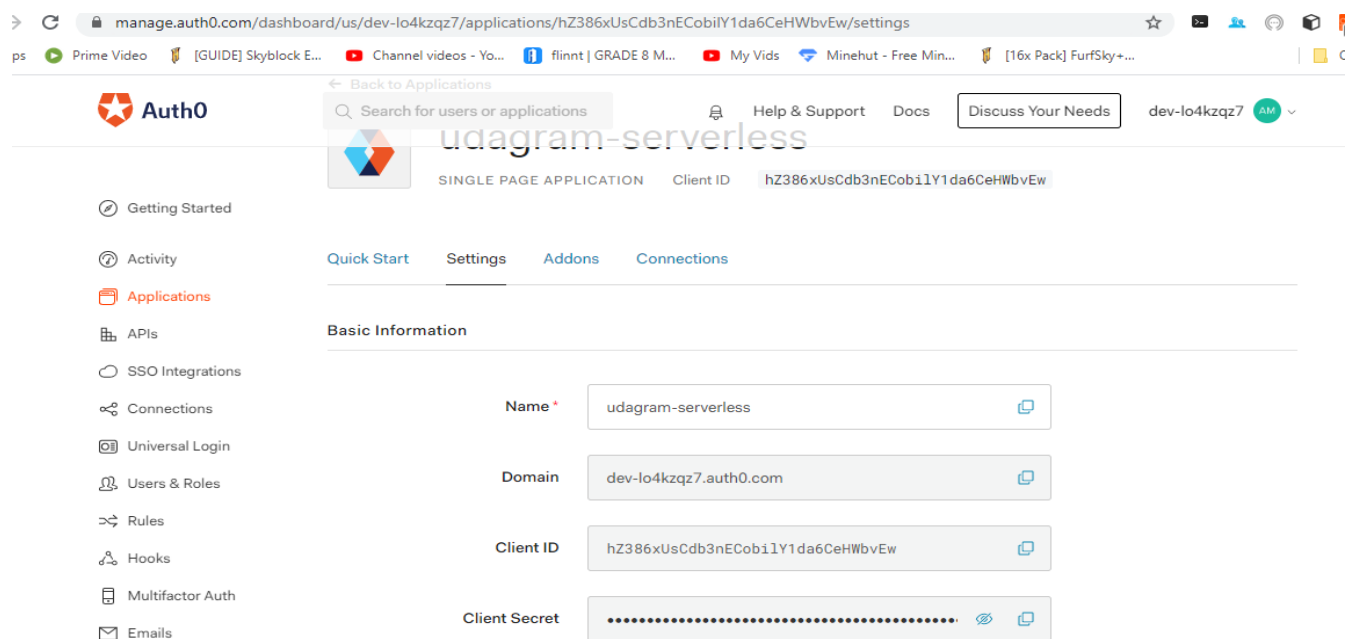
manage.auth0.com/dashboard/us/dev-lo4kzqz7/applications/hZ386xUsCdb3nECobilY1da6CeHWbvEw/settings

ps Prime Video [GUIDE] Skyblock E... Channel videos - Yo... flinnt | GRADE 8 M... My Vids Minehut - Free Min... [16x Pack] FurfSky+...

Auth0

← Back to Applications

Search for users or applications

Help & Support Docs Discuss Your Needs dev-lo4kzqz7 AM

udagram-serverless

SINGLE PAGE APPLICATION Client ID hZ386xUsCdb3nECobilY1da6CeHWbvEw

Getting Started

Activity

Applications

APIs

SSO Integrations

Connections

Universal Login

Users & Roles

Rules

Hooks

Multifactor Auth

Emails

Quick Start Settings Addons Connections

Basic Information

Name * udagram-serverless

Domain dev-lo4kzqz7.auth0.com

Client ID hZ386xUsCdb3nECobilY1da6CeHWbvEw

Client Secret ••••••••••••••••••••••••••••••••••••••••••••••••